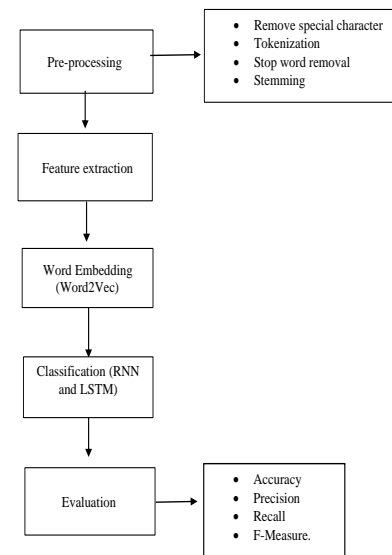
Pre-processing

- Remove special character
- Tokenization
- Stop word removal
- Stemming

Feature extraction

Word Embedding (Word2Vec)

Classification (RNN and LSTM)

Evaluation

- Accuracy
- Precision
- Recall
- F-Measure.